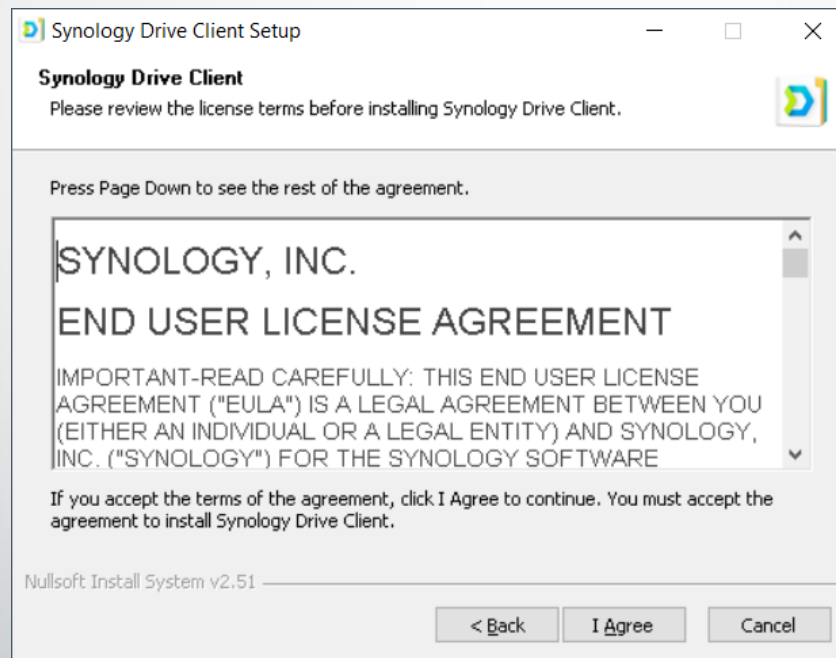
Synology Drive Client Setup

Synology Drive Client
Please review the license terms before installing Synology Drive Client.

Press Page Down to see the rest of the agreement.

SYNOLOGY, INC.

END USER LICENSE AGREEMENT

IMPORTANT-READ CAREFULLY: THIS END USER LICENSE AGREEMENT ("EULA") IS A LEGAL AGREEMENT BETWEEN YOU (EITHER AN INDIVIDUAL OR A LEGAL ENTITY) AND SYNOLOGY, INC. ("SYNOLOGY") FOR THE SYNOLOGY SOFTWARE

If you accept the terms of the agreement, click I Agree to continue. You must accept the agreement to install Synology Drive Client.

Nullsoft Install System v2.51

< Back | I Agree | Cancel